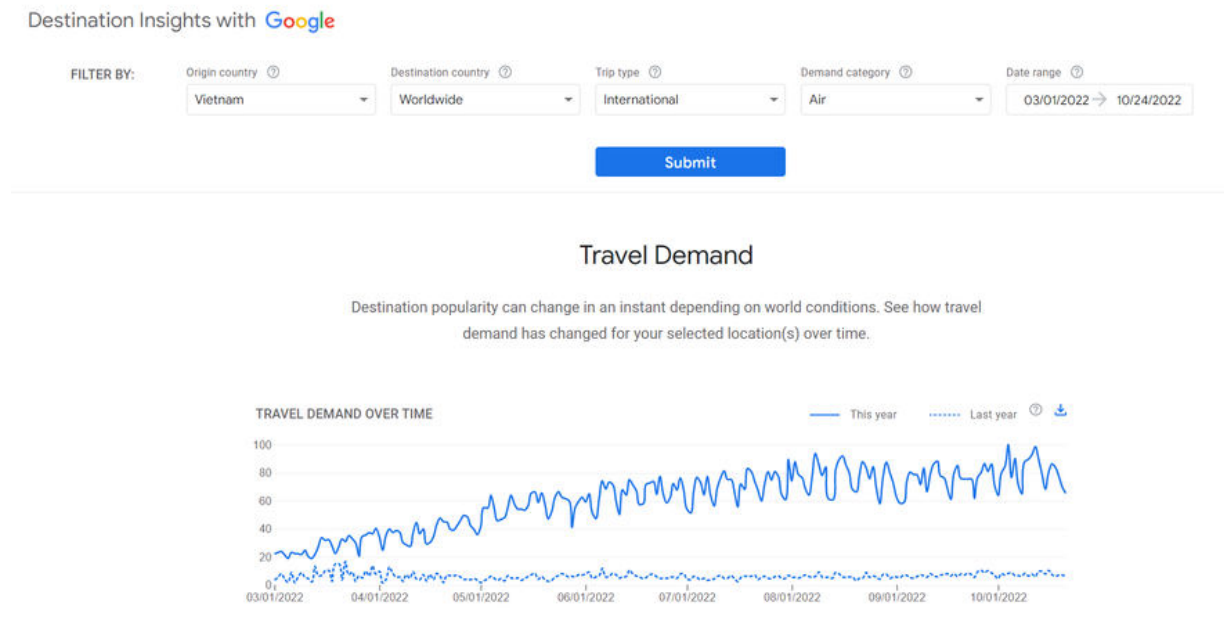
Destination Insights with Google

FILTER BY:

Origin country ⓘ
Vietnam

Destination country ⓘ
Worldwide

Trip type ⓘ
International

Demand category ⓘ
Air

Date range ⓘ
03/01/2022 → 10/24/2022

Submit

Travel Demand

Destination popularity can change in an instant depending on world conditions. See how travel demand has changed for your selected location(s) over time.

TRAVEL DEMAND OVER TIME

This year

Last year

100
80
60
40
20
0

03/01/2022
04/01/2022
05/01/2022
06/01/2022
07/01/2022
08/01/2022
09/01/2022
10/01/2022